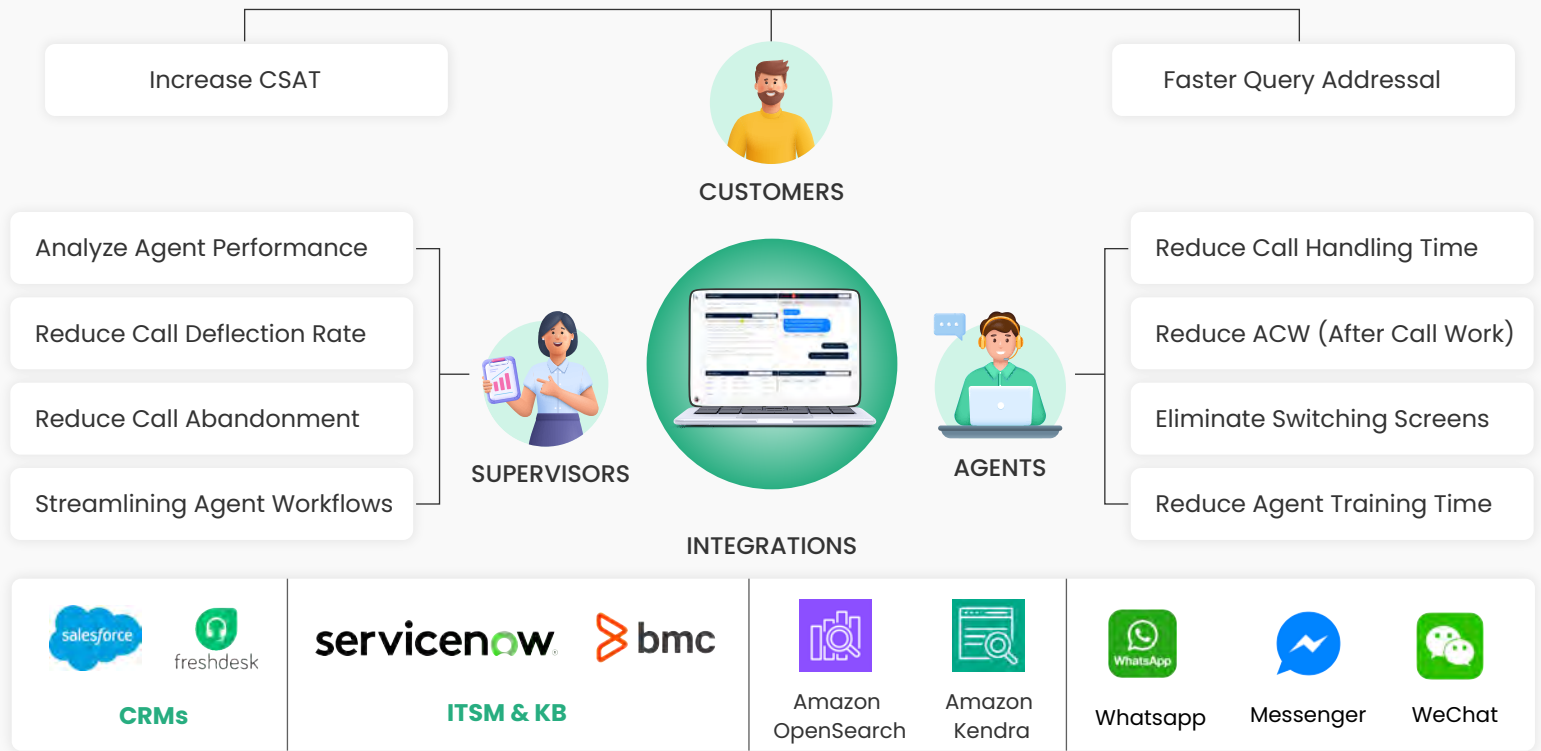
Increase CSAT

Faster Query Addressal

CUSTOMERS

Analyze Agent Performance

Reduce Call Deflection Rate

Reduce Call Abandonment

Streamlining Agent Workflows

SUPERVISORS

AGENTS

Reduce Call Handling Time

Reduce ACW (After Call Work)

Eliminate Switching Screens

Reduce Agent Training Time

INTEGRATIONS

salesforce

freshdesk

CRMs

servicenow

bmc

ITSM & KB

Amazon OpenSearch

Amazon Kendra

WhatsApp

Whatsapp

Messenger

WeChat